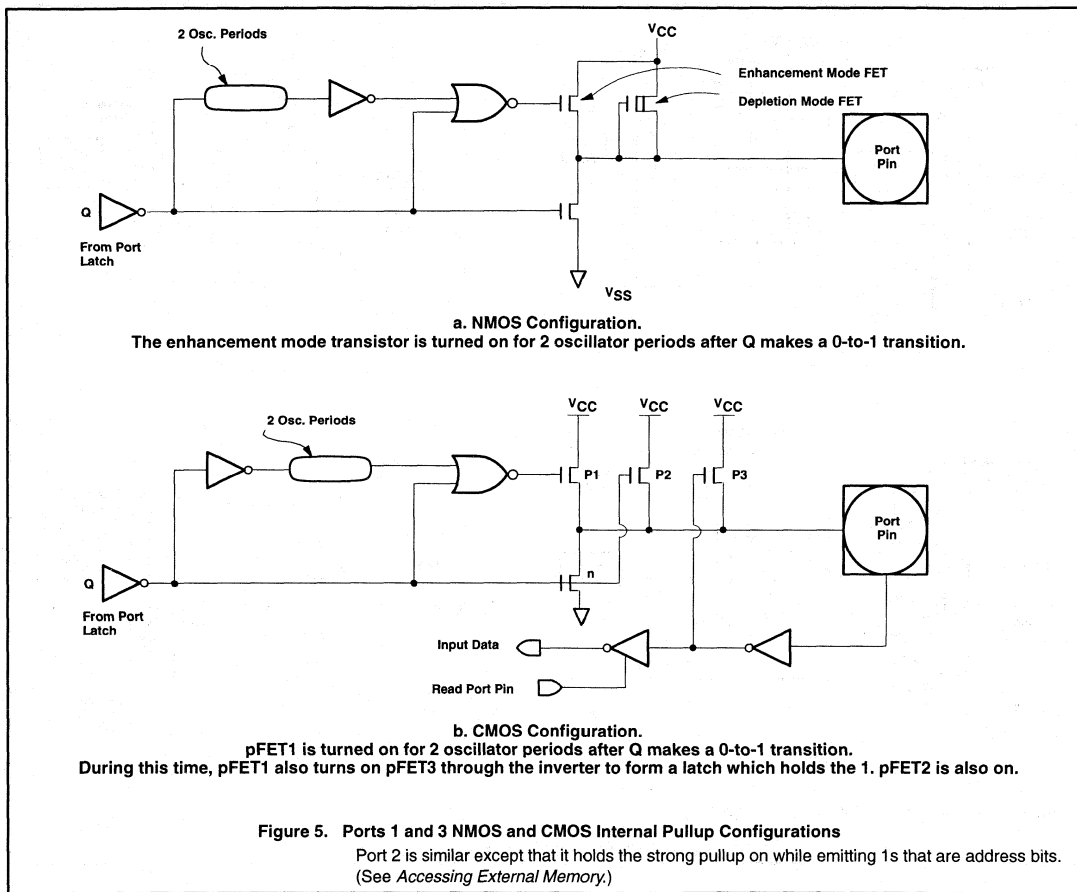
2 Osc. Periods

$V_{CC}$

Enhancement Mode FET

Depletion Mode FET

Port Pin

Q

From Port Latch

$V_{SS}$

a. NMOS Configuration.
The enhancement mode transistor is turned on for 2 oscillator periods after Q makes a 0-to-1 transition.

2 Osc. Periods

$V_{CC}$

$V_{CC}$

$V_{CC}$

P1

P2

P3

Port Pin

n

Q

From Port Latch

Input Data

Read Port Pin

b. CMOS Configuration.
pFET1 is turned on for 2 oscillator periods after Q makes a 0-to-1 transition.
During this time, pFET1 also turns on pFET3 through the inverter to form a latch which holds the 1. pFET2 is also on.

Figure 5. Ports 1 and 3 NMOS and CMOS Internal Pullup Configurations

Port 2 is similar except that it holds the strong pullup on while emitting 1s that are address bits. (See Accessing External Memory.)